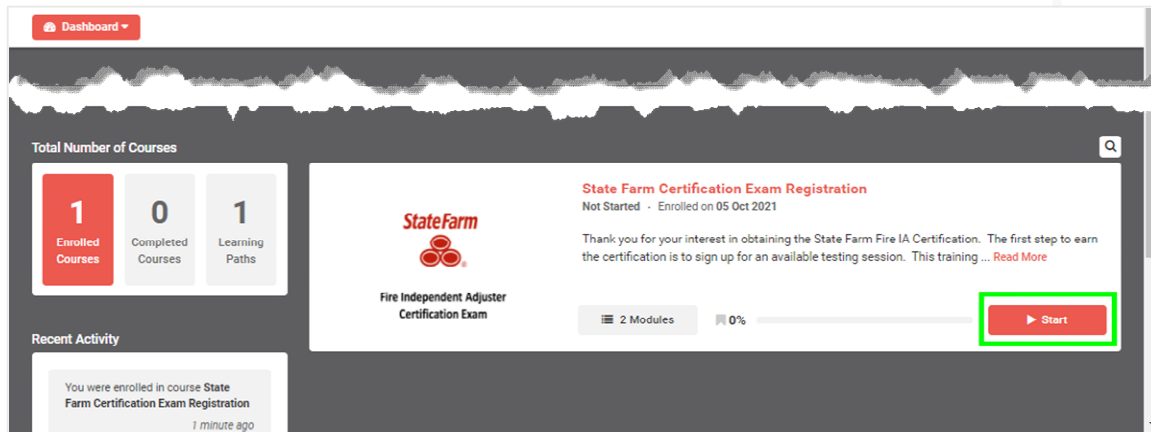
Dashboard ▾

Total Number of Courses

1
Enrolled Courses

0
Completed Courses

1
Learning Paths

StateFarm

Fire Independent Adjuster Certification Exam

State Farm Certification Exam Registration

Not Started · Enrolled on 05 Oct 2021

Thank you for your interest in obtaining the State Farm Fire IA Certification. The first step to earn the certification is to sign up for an available testing session. This training ... Read More

2 Modules

0%

Start

Recent Activity

You were enrolled in course State Farm Certification Exam Registration

1 minute ago